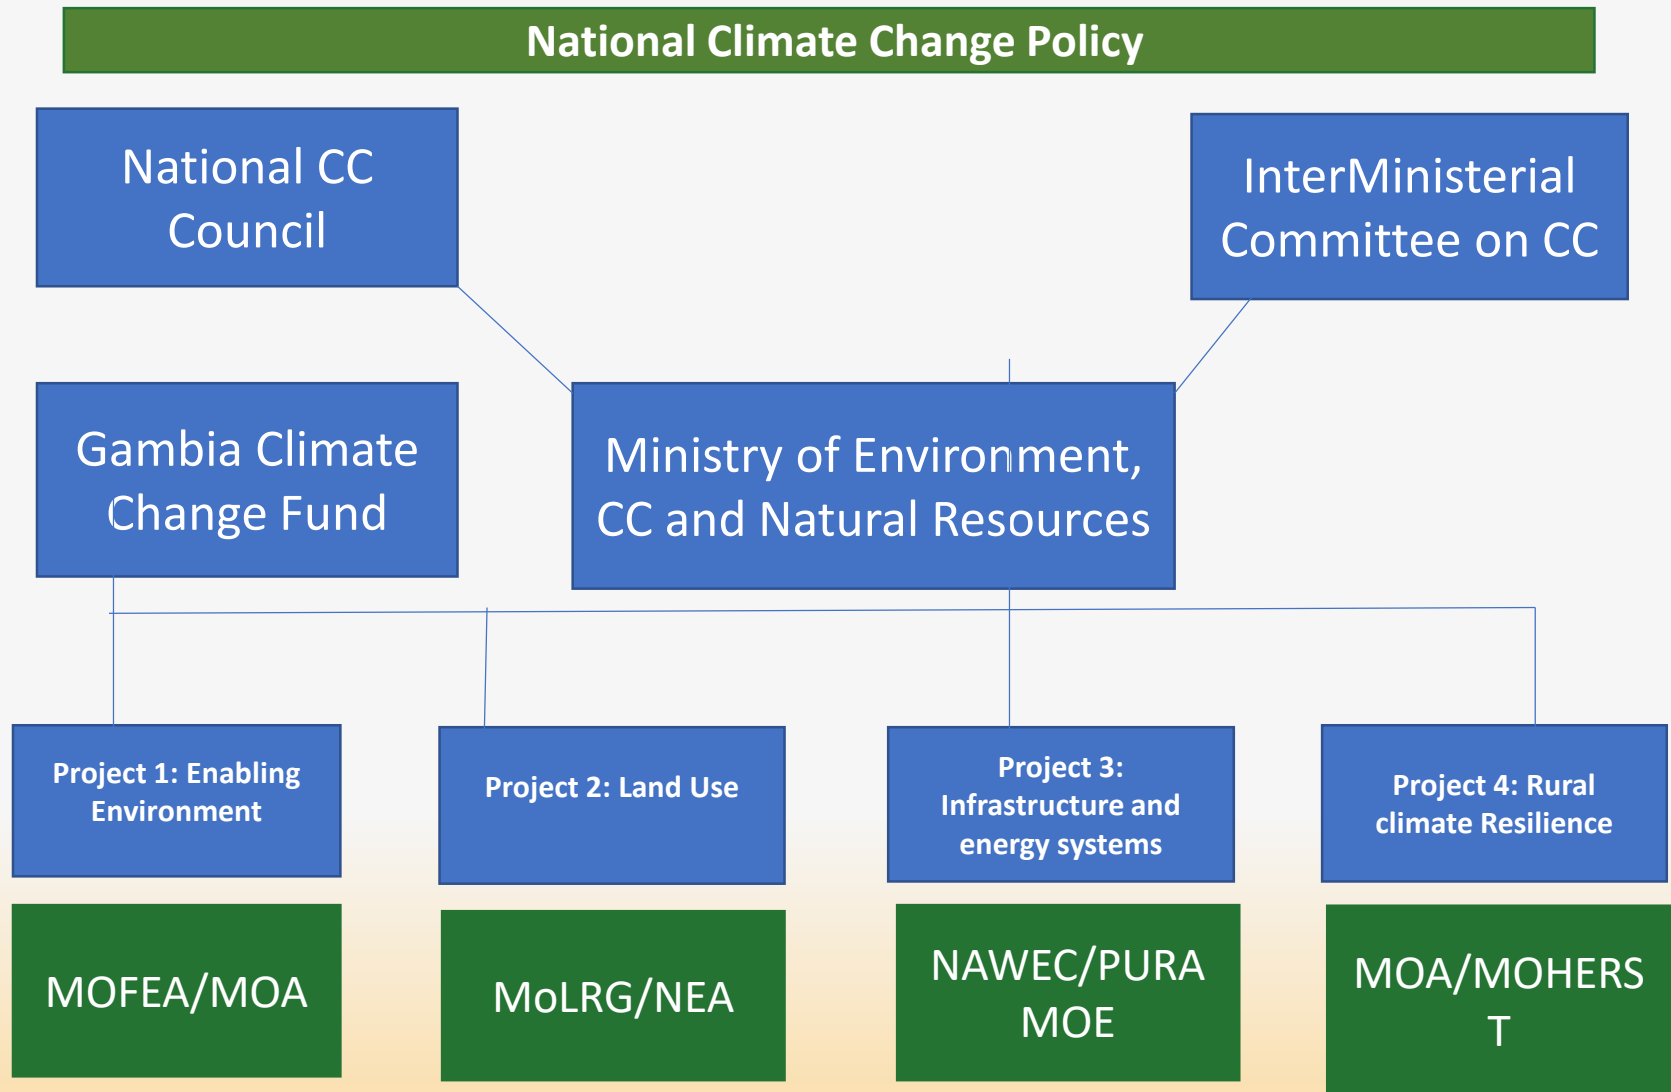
National Climate Change Policy

National CC Council

InterMinisterial Committee on CC

Gambia Climate Change Fund

Ministry of Environment, CC and Natural Resources

Project 1: Enabling Environment

Project 2: Land Use

Project 3: Infrastructure and energy systems

Project 4: Rural climate Resilience

MOFEA/MOA

MoLRG/NEA

NAWEC/PURA MOE

MOA/MOHERS T